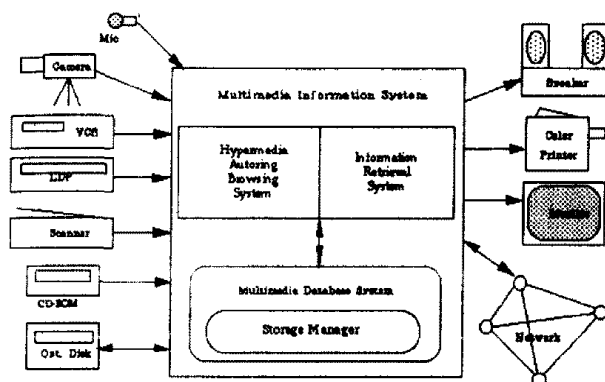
Mic

Camera

VCR

LDP

Scanner

CD-ROM

Opt. Disk

Multimedia Information System

Hypermedia Autoring Browsing System

Information Retrieval System

Multimedia Database System

Storage Manager

Speaker

Color Printer

Monitor

Network